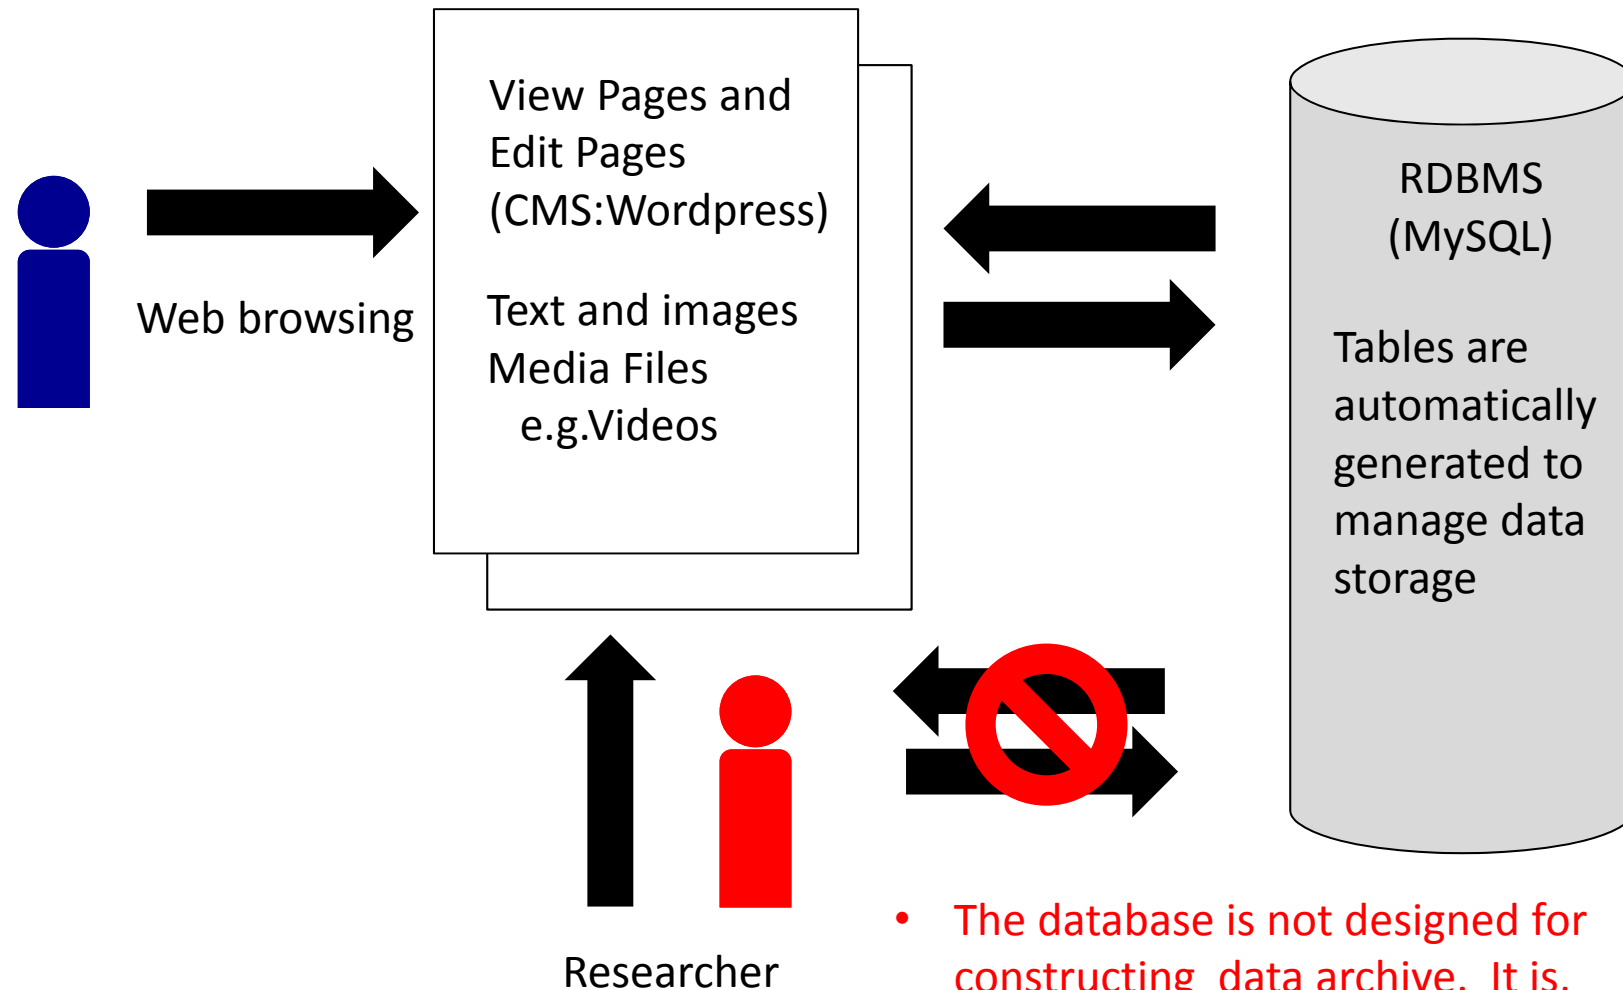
Web browsing

View Pages and Edit Pages (CMS:Wordpress)

Text and images Media Files e.g.Videos

RDBMS (MySQL)

Tables are automatically generated to manage data storage

Researcher

• The database is not designed for constructing data archive. It is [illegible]